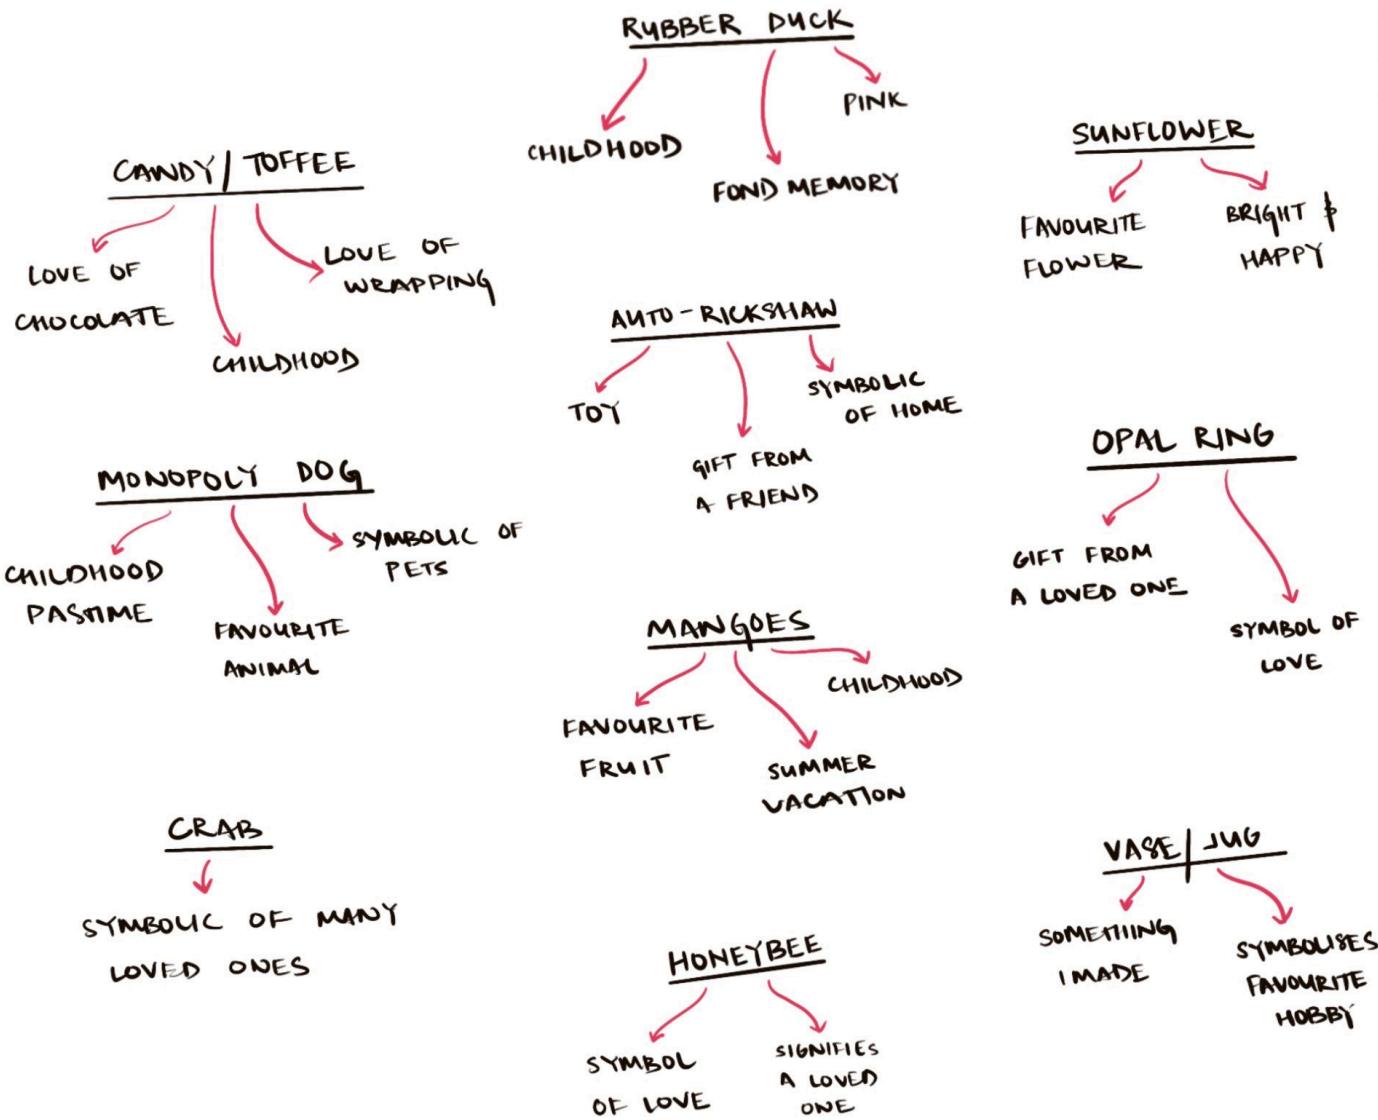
RUBBER DUCK
CHILDHOOD
FOND MEMORY
PINK

CANDY / TOFFEE
LOVE OF CHOCOLATE
CHILDHOOD
LOVE OF WRAPPING

SUNFLOWER
FAVOURITE FLOWER
BRIGHT & HAPPY

AUTO - RICKSHAW
TOY
GIFT FROM A FRIEND
SYMBOLIC OF HOME

MONOPOLY DOG
CHILDHOOD PASTIME
FAVOURITE ANIMAL
SYMBOLIC OF PETS

OPAL RING
GIFT FROM A LOVED ONE
SYMBOL OF LOVE

MANGOES
FAVOURITE FRUIT
SUMMER VACATION
CHILDHOOD

CRAB
SYMBOLIC OF MANY LOVED ONES

VASE / JUG
SOMETHING I MADE
SYMBOLISES FAVOURITE HOBBY

HONEYBEE
SYMBOL OF LOVE
SIGNIFIES A LOVED ONE